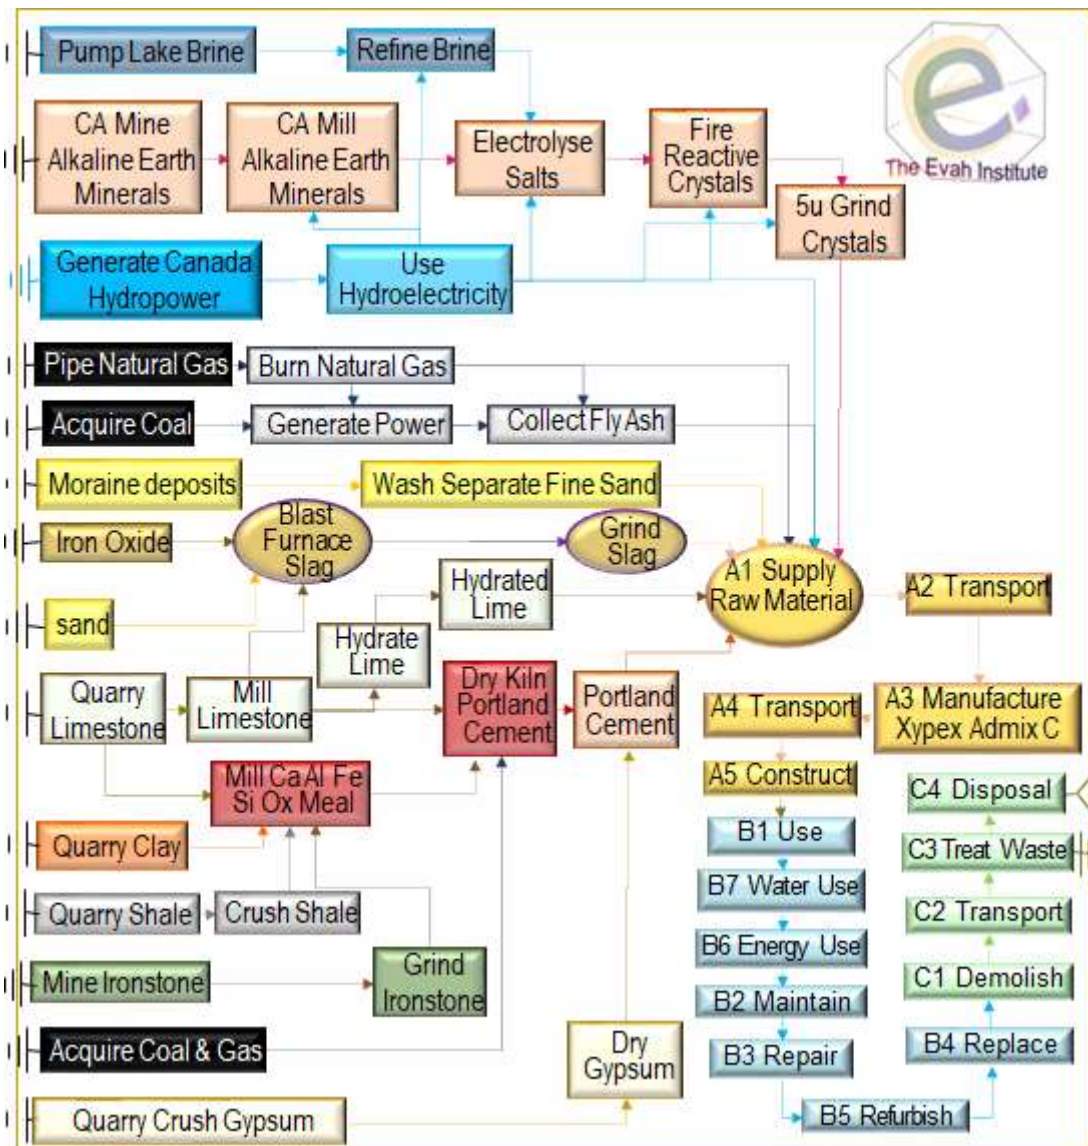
Pump Lake Brine

Refine Brine

CA Mine Alkaline Earth Minerals

CA Mill Alkaline Earth Minerals

Electrolyse Salts

Fire Reactive Crystals

The Evah Institute

5u Grind Crystals

Generate Canada Hydropower

Use Hydroelectricity

Pipe Natural Gas

Burn Natural Gas

Acquire Coal

Generate Power

Collect Fly Ash

Moraine deposits

Wash Separate Fine Sand

Iron Oxide

Blast Furnace Slag

Grind Slag

A1 Supply Raw Material

A2 Transport

sand

Hydrated Lime

Hydrate Lime

Quarry Limestone

Mill Limestone

Dry Kiln Portland Cement

Portland Cement

A4 Transport

A3 Manufacture Xypex Admix C

Mill Ca Al Fe Si Ox Meal

A5 Construct

C4 Disposal

B1 Use

Quarry Clay

C3 Treat Waste

B7 Water Use

Quarry Shale

Crush Shale

C2 Transport

B6 Energy Use

Mine Ironstone

Grind Ironstone

C1 Demolish

B2 Maintain

Acquire Coal & Gas

Dry Gypsum

B3 Repair

B4 Replace

Quarry Crush Gypsum

B5 Refurbish